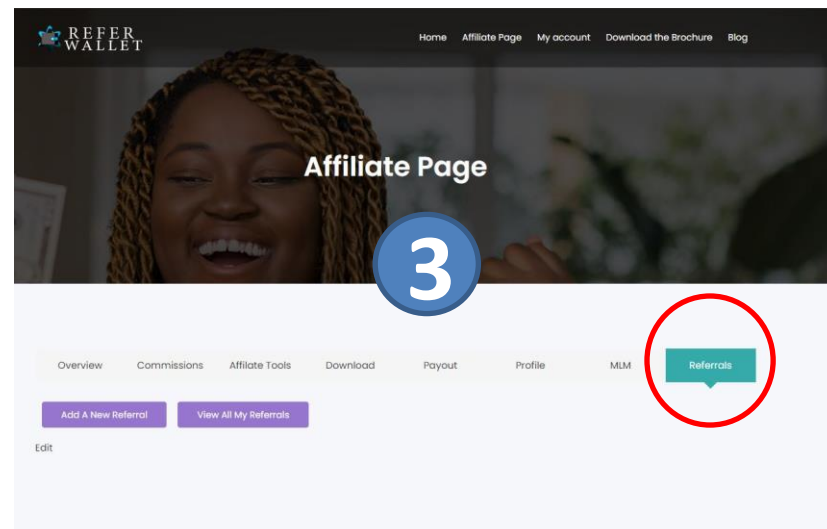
REFER WALLET

Home Affiliate Page My account Download the Brochure Blog

Affiliate Page

3

Overview Commissions Affilate Tools Download Payout Profile MLM Referrals

Add A New Referral View All My Referrals

Edit